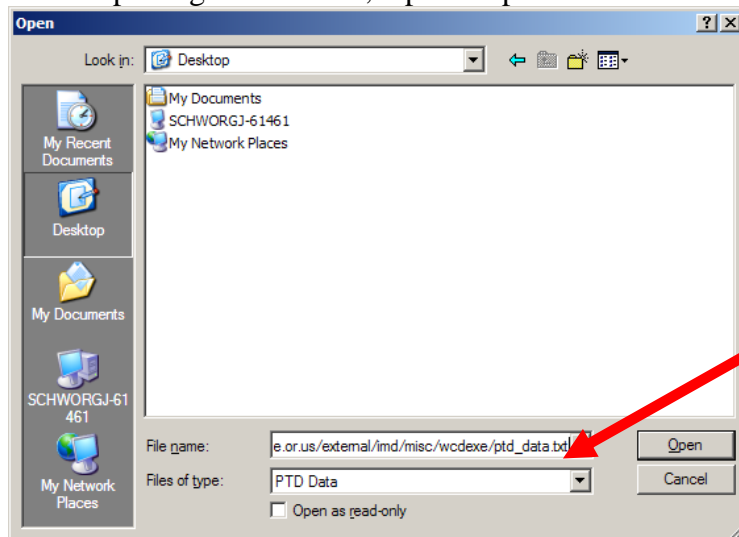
Open

?

Look in: Desktop

My Documents
SCHWORGJ-61461
My Network Places

My Recent Documents

Desktop

My Documents

SCHWORGJ-61461

My Network Places

File name: e.or.us/external/imd/misc/wcdexe/ptd_data.txt

Files of type: PTD Data

Open as read-only

Open

Cancel